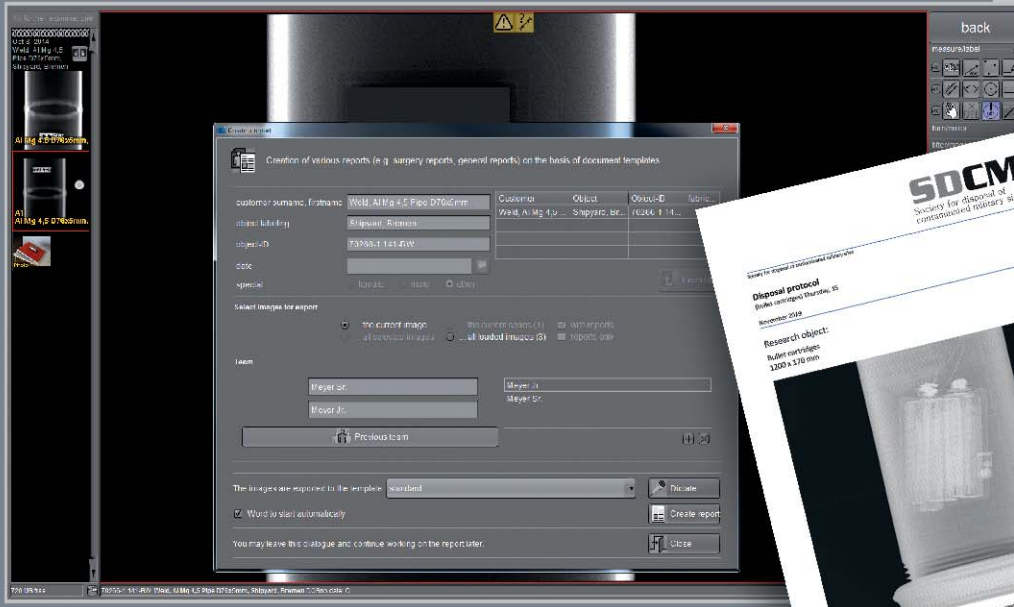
back

measure/label

Oct 2 2014
Weld, Al Mg 4,5
Pipe D76x5mm,
Shipyard, Bremen

Al Mg 4,5 D76x6mm,

Al Mg 4,5 D76x6mm,

Create report

Creation of various reports (e.g. surgery reports, general reports) on the basis of document templates

customer surname, firstname: Weld, Al Mg 4,5 Pipe D76x6mm
object labeling: Shipyard, Bremen
object-ID: 78256-1-141-BW
date
special: female male other

| Customer | Object | Object-ID | fabric |
|---|---|---|---|
| Weld, Al Mg 4,5 ... | Shipyard, Br... | 78256-1-14... | |

Select images for export

the current image
the current series (1)
with reports
all selected images
all loaded images (3)
reports only

Team

Meyer Sr.
Meyer Jr.
Meyer Jr.
Meyer Sr.

Previous team

The images are exported to the template: Standard
Dictate
Word to start automatically
Create report
You may leave this dialogue and continue working on the report later.
Close

SDCM
Society for disposal of contaminated military s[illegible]

Society for disposal of contaminated military sites

Disposal protocol
(bullet cartridges) Thursday, 35
November 2019

Research object:
Bullet cartridges
1200 x 170 mm

720 Slices
78256-1-141-BW (Weld, Al Mg 4,5 Pipe D76x6mm, Shipyard, Bremen